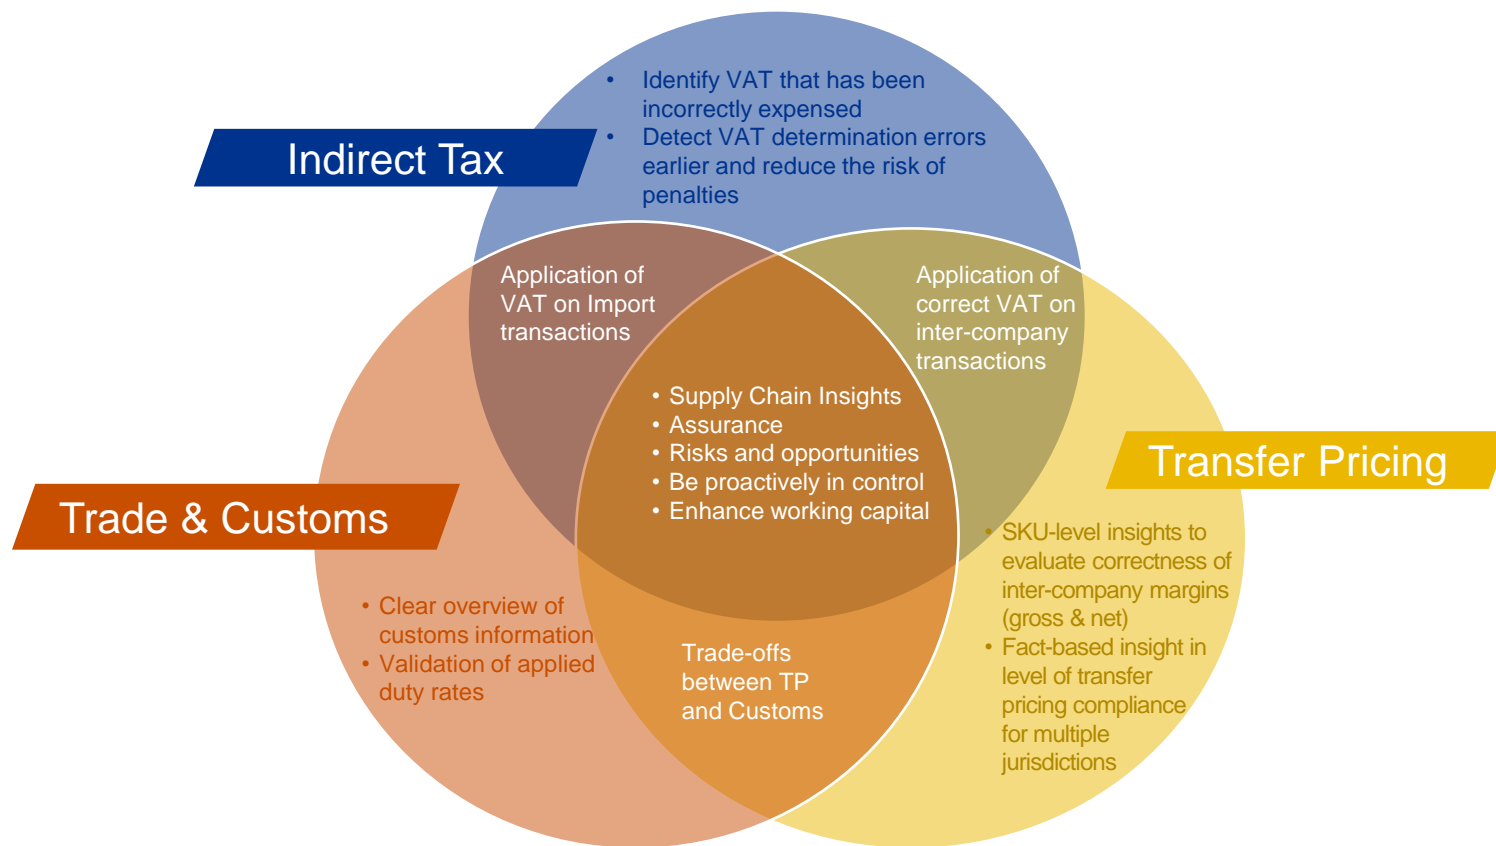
Indirect Tax

• Identify VAT that has been incorrectly expensed
• Detect VAT determination errors earlier and reduce the risk of penalties

Application of VAT on Import transactions

Application of correct VAT on inter-company transactions

• Supply Chain Insights
• Assurance
• Risks and opportunities
• Be proactively in control
• Enhance working capital

Transfer Pricing

Trade & Customs

• SKU-level insights to evaluate correctness of inter-company margins (gross & net)
• Fact-based insight in level of transfer pricing compliance for multiple jurisdictions

• Clear overview of customs information
• Validation of applied duty rates

Trade-offs between TP and Customs